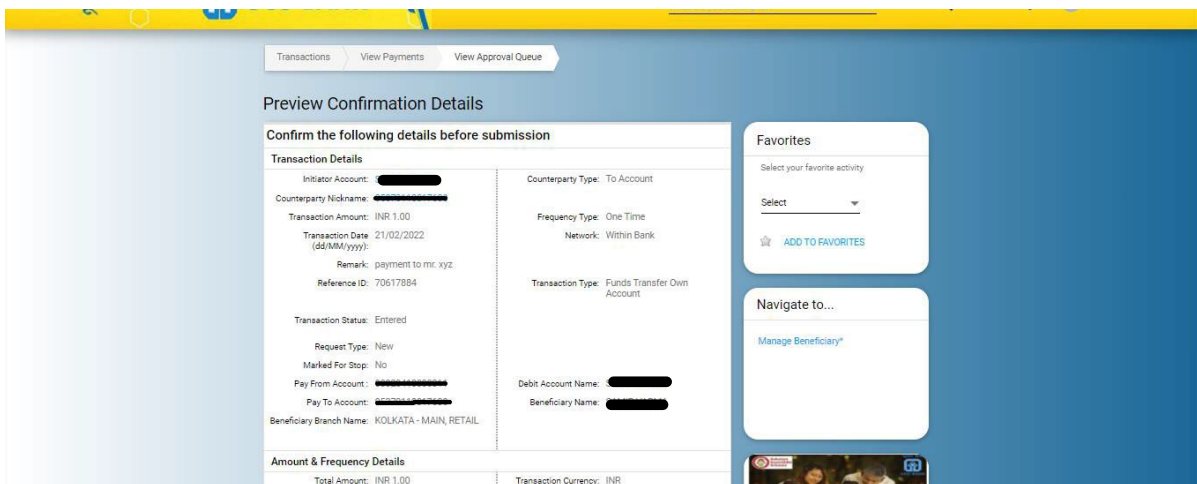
Transactions View Payments View Approval Queue

Preview Confirmation Details

Confirm the following details before submission

Transaction Details

Initiator Account: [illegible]
Counterparty Type: To Account
Counterparty Nickname: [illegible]
Transaction Amount: INR 1.00
Frequency Type: One Time
Transaction Date (dd/MM/yyyy): 21/02/2022
Network: Within Bank
Remark: payment to mr. xyz
Reference ID: 70617884
Transaction Type: Funds Transfer Own Account
Transaction Status: Entered
Request Type: New
Marked For Stop: No
Pay From Account: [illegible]
Debit Account Name: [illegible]
Pay To Account: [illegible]
Beneficiary Name: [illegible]
Beneficiary Branch Name: KOLKATA - MAIN, RETAIL

Amount & Frequency Details

Total Amount: INR 1.00
Transaction Currency: INR

Favorites

Select your favorite activity

Select

ADD TO FAVORITES

Navigate to...

Manage Beneficiary*